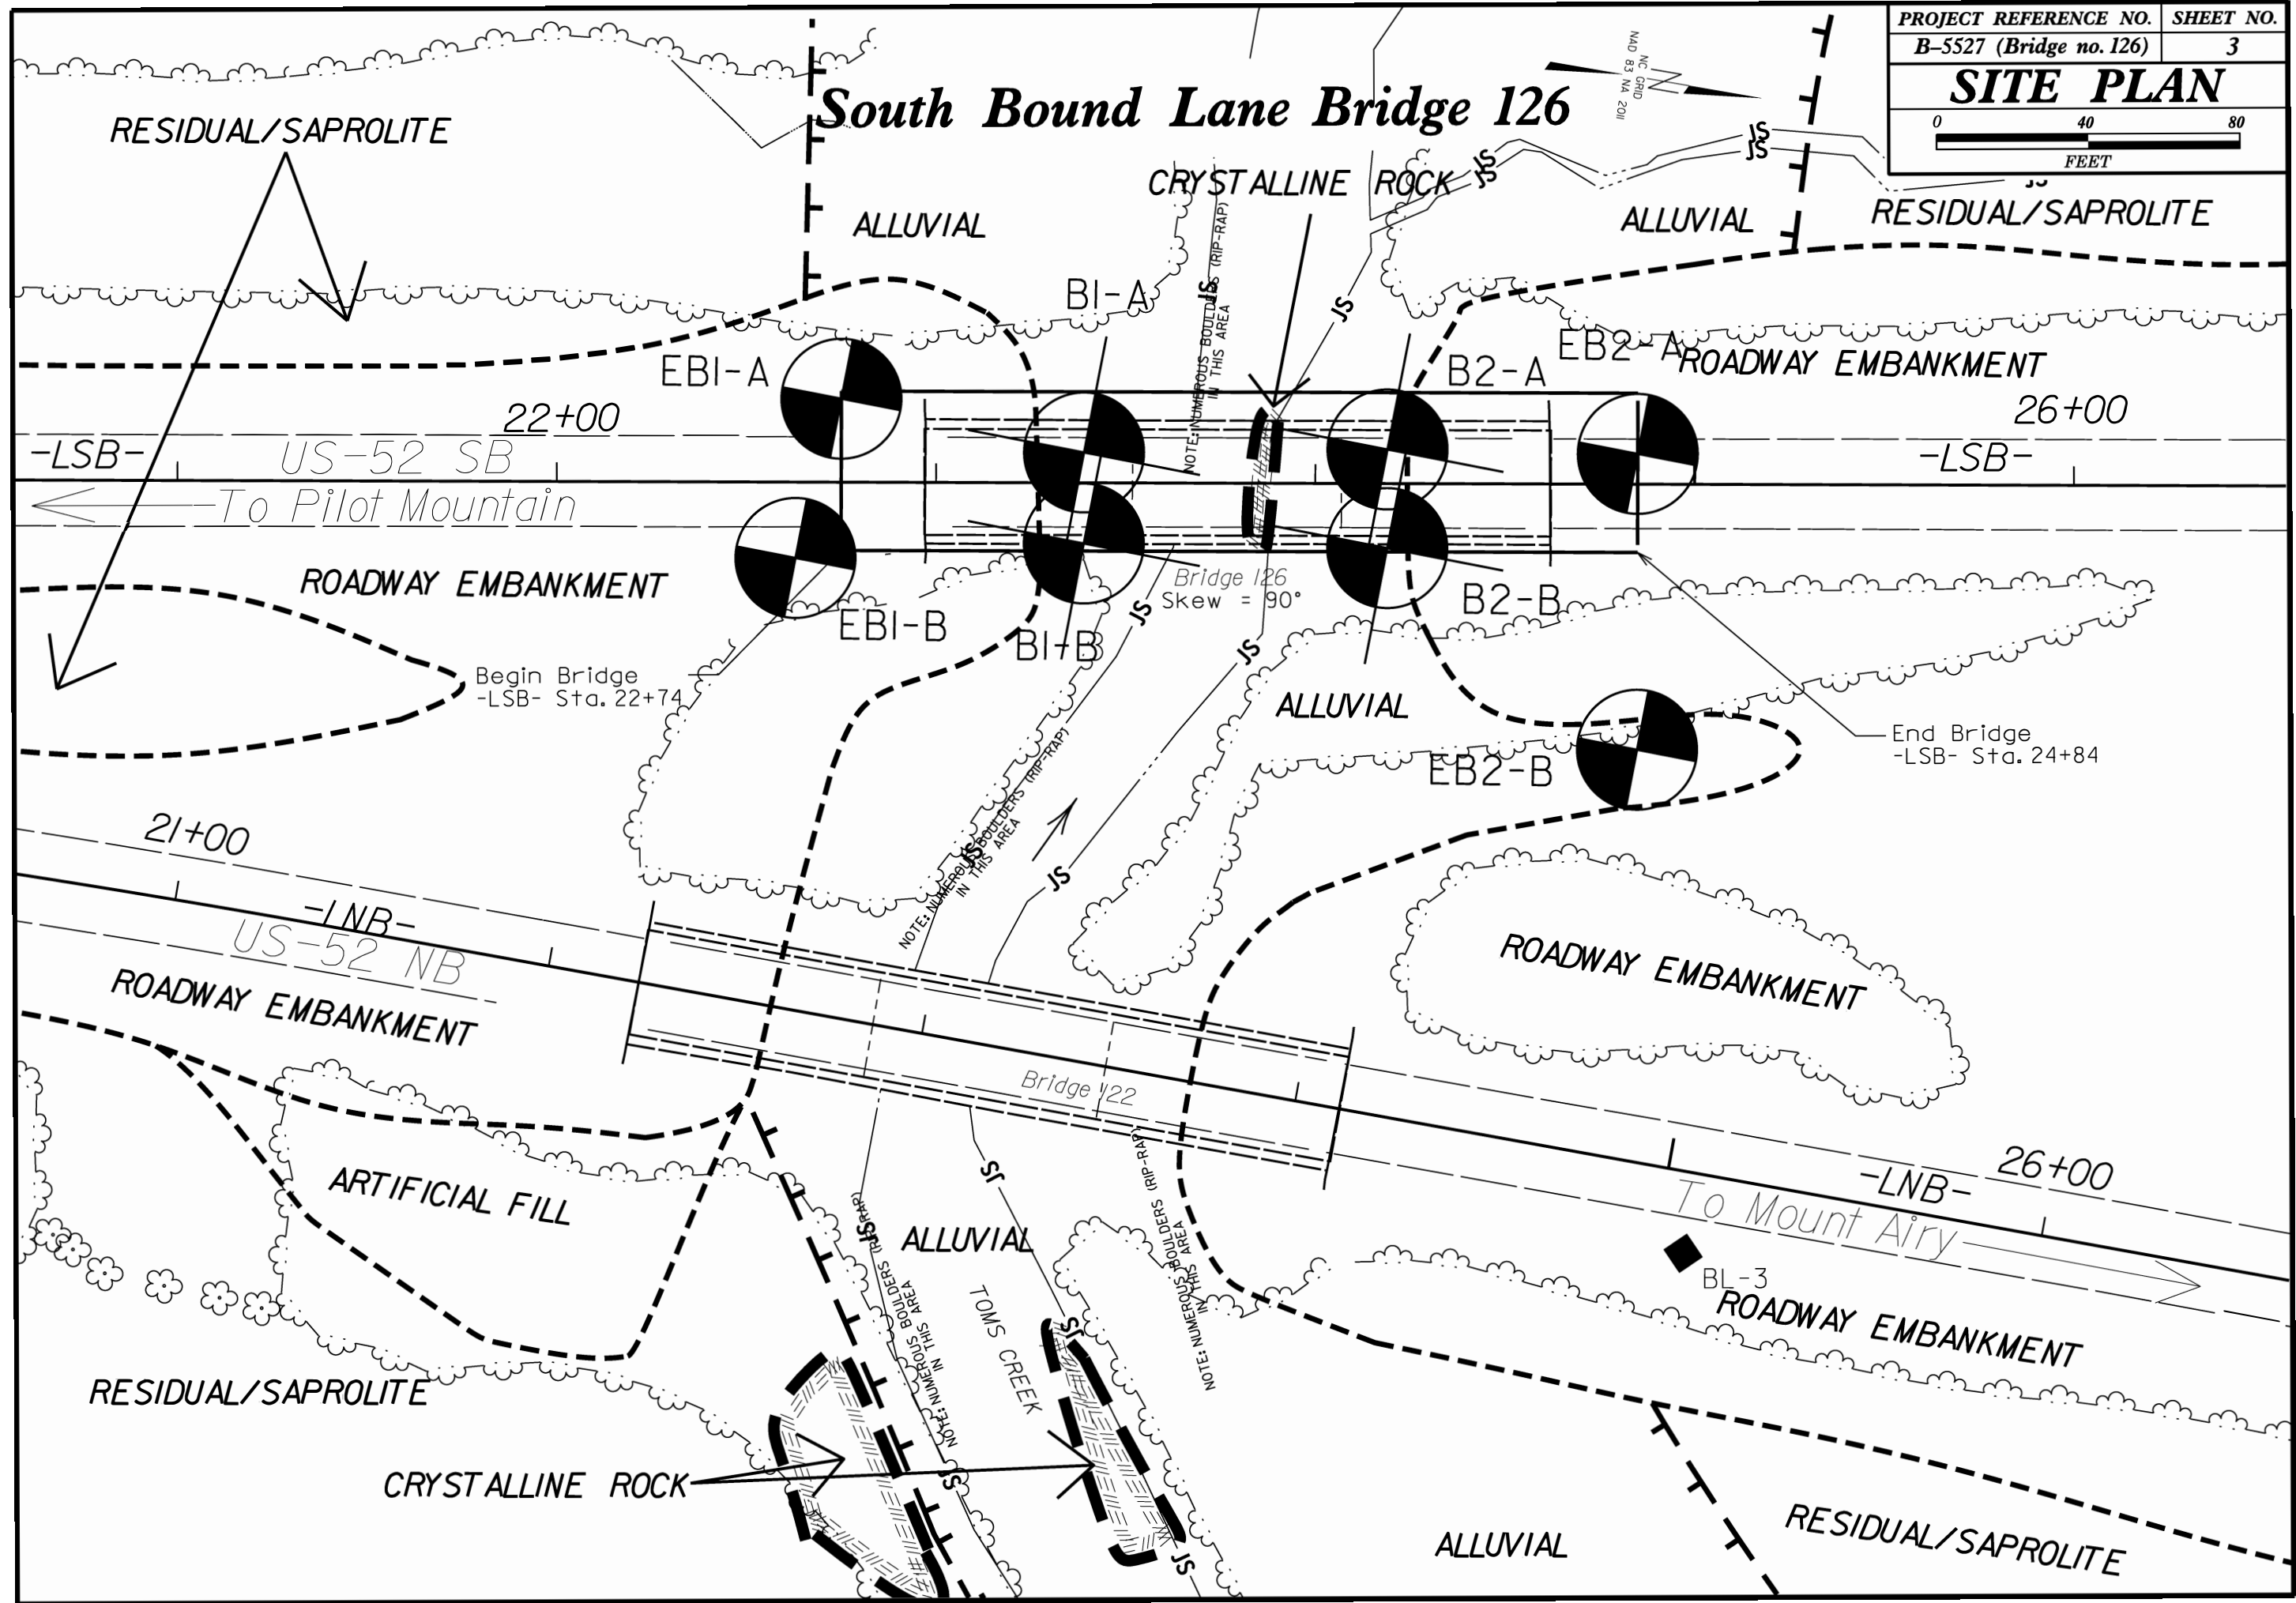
| PROJECT REFERENCE NO. | SHEET NO. |
|---|---|
| B-5527 (Bridge no. 126) | 3 |

SITE PLAN

0 40 80

FEET

NC GRID NAD 83 NA 2011

South Bound Lane Bridge 126

RESIDUAL/SAPROLITE

ALLUVIAL

CRYSTALLINE ROCK

JS

JS

JS

ALLUVIAL

RESIDUAL/SAPROLITE

BI-A

NOTE: NUMEROUS BOULDERS (RIP-RAP) IN THIS AREA

JS

EBI-A

B2-A

EB2-A

ROADWAY EMBANKMENT

22+00

26+00

-LSB-

US-52 SB

-LSB-

To Pilot Mountain

ROADWAY EMBANKMENT

EBI-B

BI-B

Bridge 126

Skew = 90°

B2-B

JS

JS

Begin Bridge -LSB- Sta. 22+74

ALLUVIAL

EB2-B

End Bridge -LSB- Sta. 24+84

21+00

NOTE: NUMEROUS BOULDERS (RIP-RAP) IN THIS AREA

JS

JS

-LNB-

US-52 NB

ROADWAY EMBANKMENT

ROADWAY EMBANKMENT

Bridge 122

ARTIFICIAL FILL

JS

26+00

-LNB-

To Mount Airy

ALLUVIAL

NOTE: NUMEROUS BOULDERS (RIP-RAP) IN THIS AREA

NOTE: NUMEROUS BOULDERS (RIP-RAP) IN THIS AREA

BL-3

TOMS CREEK

JS

ROADWAY EMBANKMENT

RESIDUAL/SAPROLITE

JS

CRYSTALLINE ROCK

JS

ALLUVIAL

RESIDUAL/SAPROLITE